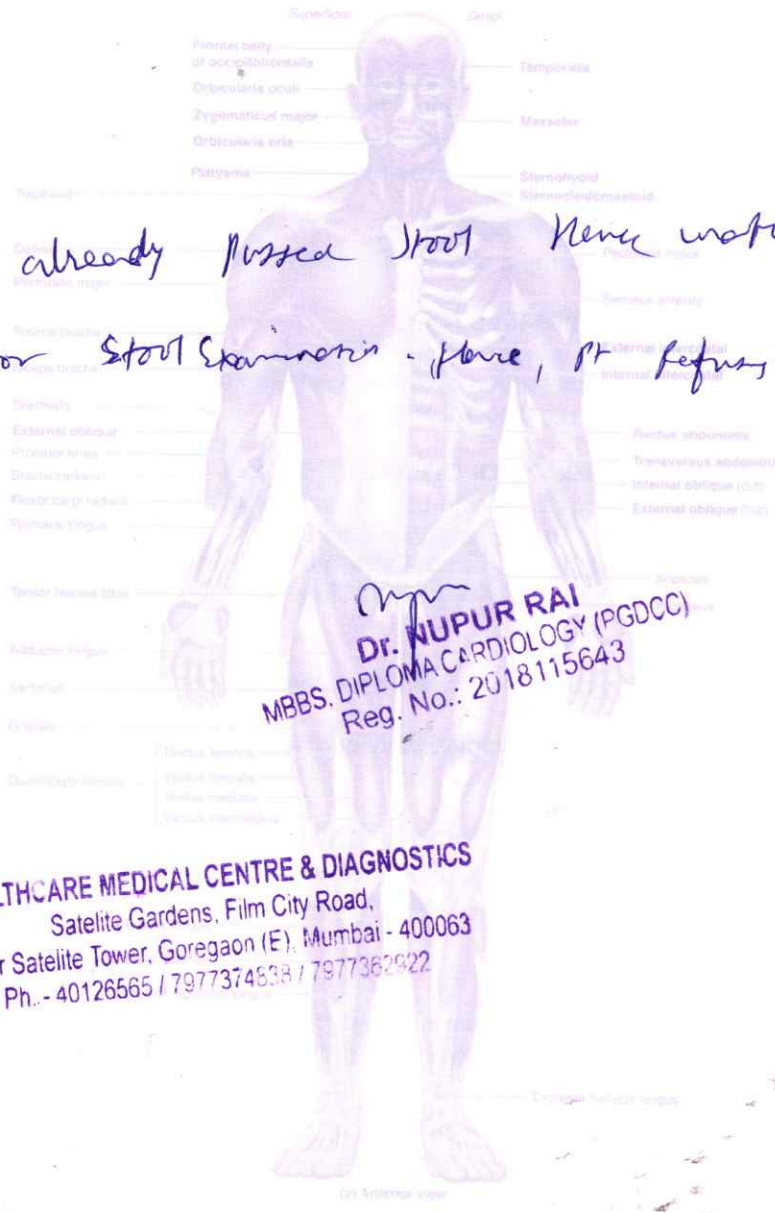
Superficial
Deep
Frontal belly of occipitofrontalis
Orbicularis oculi
Zygomaticus major
Orbicularis oris
Platysma
Temporalis
Masseter
Sternohyoid
Sternocleidomastoid
Trapezius
Deltoid
Pectoralis major
Pectoralis minor
Serratus anterior
Triceps brachii
Biceps brachii
External intercostal
Internal intercostal
Brachialis
External oblique
Pronator teres
Brachioradialis
Flexor carpi radialis
Palmaris longus
Rectus abdominis
Transversus abdominis
Internal oblique (cut)
External oblique (cut)
Tensor fasciae latae
Adductor longus
Sartorius
Gracilis
Quadriceps femoris
Rectus femoris
Vastus lateralis
Vastus medialis
Vastus intermedius
Extensor hallucis longus
(a) Anterior view

already passed Stool Hence unable
or Stool Examination. Hence, pt refusing

Dr. NUPUR RAI
MBBS, DIPLOMA CARDIOLOGY (PGDCC)
Reg. No.: 2018115643

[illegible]LTHCARE MEDICAL CENTRE & DIAGNOSTICS
Satelite Gardens, Film City Road,
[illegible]r Satelite Tower, Goregaon (E), Mumbai - 400063
Ph.:- 40126565 / 7977374838 / 7977362922